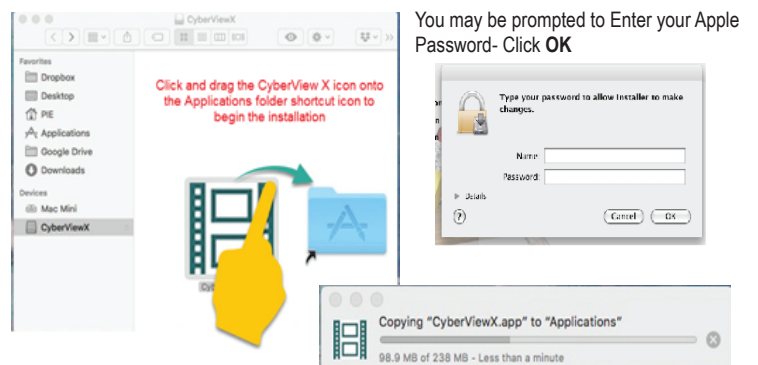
CyberViewX

Favorites
Dropbox
Desktop
PIE
Applications
Google Drive
Downloads
Devices
Mac Mini
CyberViewX

Click and drag the CyberView X icon onto the Applications folder shortcut icon to begin the installation

Cyb

You may be prompted to Enter your Apple Password- Click **OK**

Type your password to allow Installer to make changes.

Name
Password

Details

?

Cancel OK

Copying “CyberViewX.app” to “Applications”

98.9 MB of 238 MB - Less than a minute